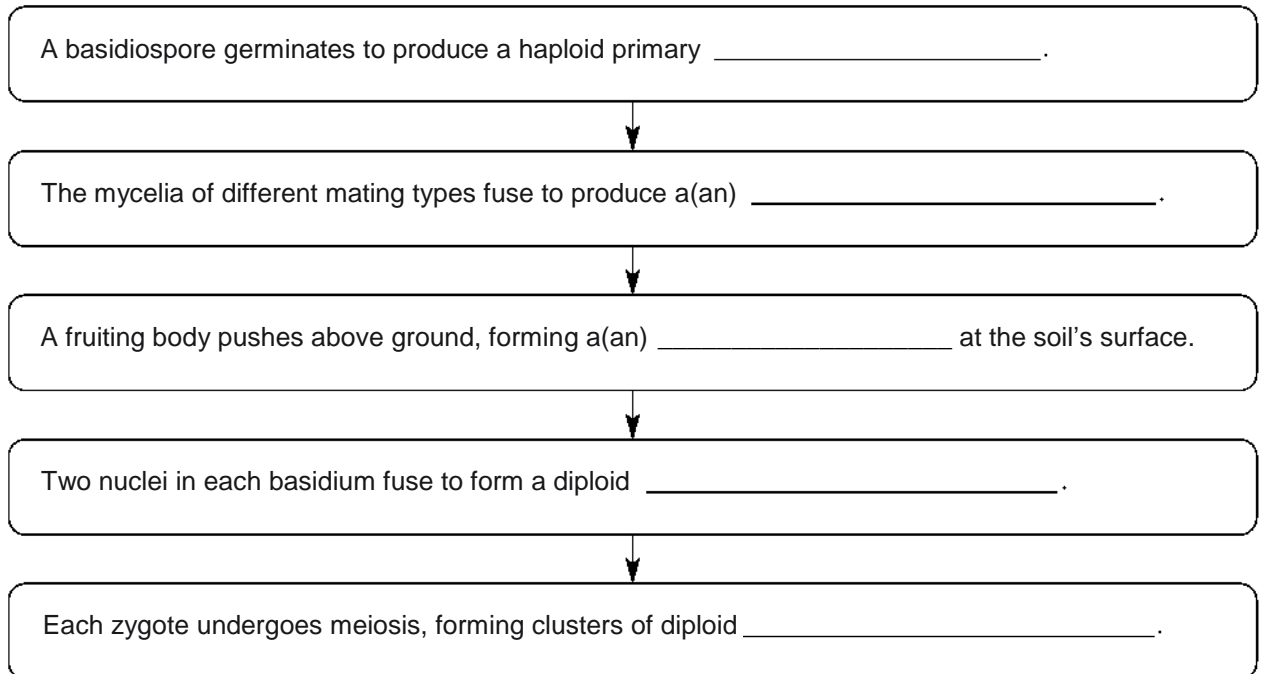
A basidiospore germinates to produce a haploid primary ______________________.

The mycelia of different mating types fuse to produce a(an) ____________________________.

A fruiting body pushes above ground, forming a(an) ____________________ at the soil’s surface.

Two nuclei in each basidium fuse to form a diploid ____________________________.

Each zygote undergoes meiosis, forming clusters of diploid ____________________________.